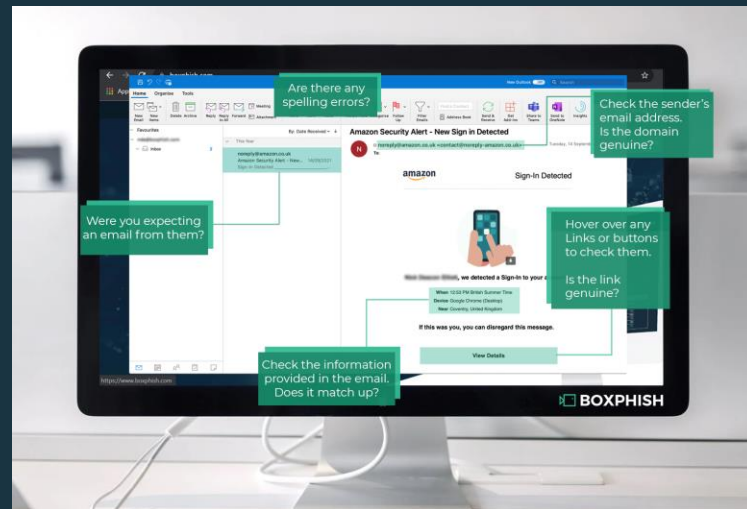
Are there any spelling errors?

Check the sender's email address. Is the domain genuine?

Were you expecting an email from them?

Hover over any Links or buttons to check them.

Is the link genuine?

Check the information provided in the email. Does it match up?

boxphish.com

Home Organize Tools

New Outlook

Favourites

Inbox

By: Date Received

This Year

noreply@amazon.co.uk
Amazon Security Alert - New... 14/09/2021
Sign-in Detected

Amazon Security Alert - New Sign in Detected

noreply@amazon.co.uk <contact@noreply-amazon.co.uk>

To:

Tuesday, 14 September

amazon

Sign-In Detected

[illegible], we detected a Sign-In to your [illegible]

When: 12:53 PM British Summer Time
Device: Google Chrome (Desktop)
Near: Coventry, United Kingdom

If this was you, you can disregard this message.

View Details

https://www.boxphish.com

BOXPHISH